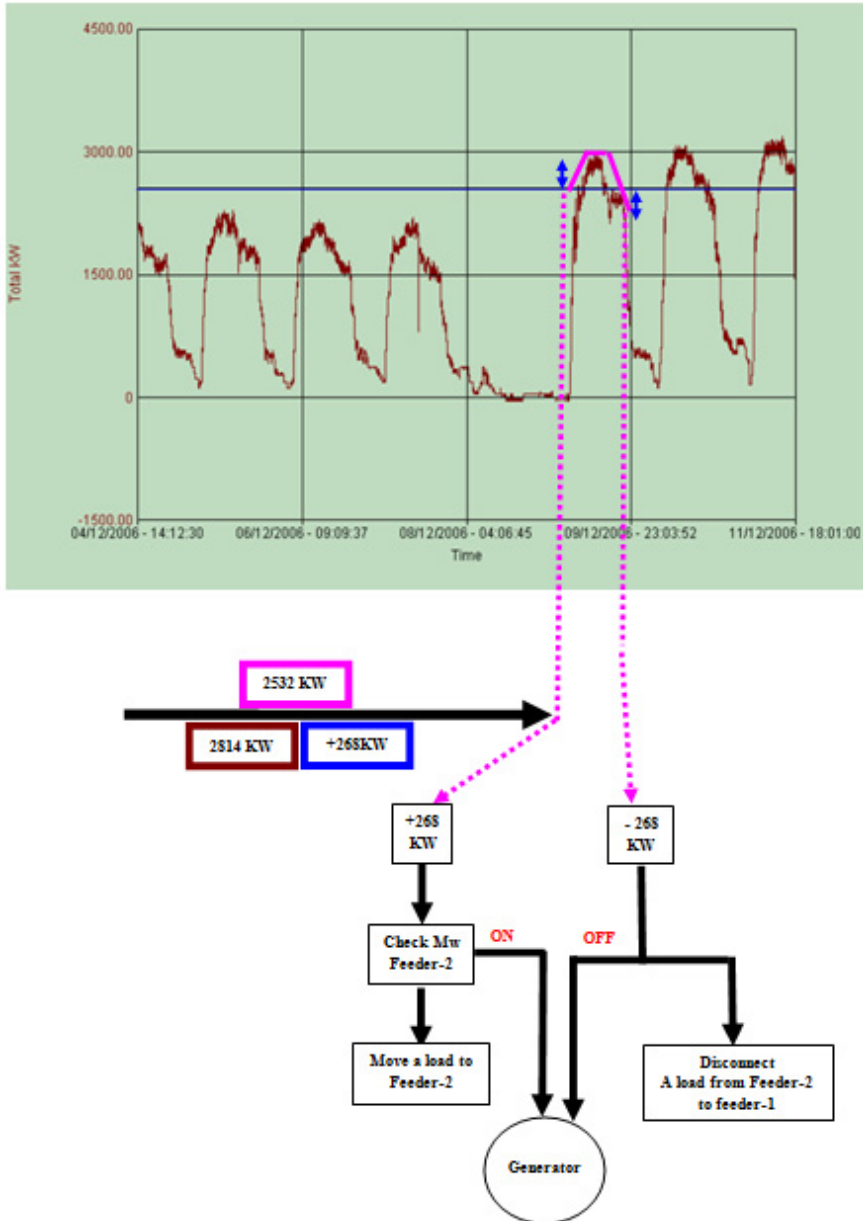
4500.00

3000.00

1500.00

0

-1500.00

Total KW

04/12/2006 - 14:12:30

06/12/2006 - 09:09:37

08/12/2006 - 04:06:45

09/12/2006 - 23:03:52

11/12/2006 - 18:01:00

Time

2532 KW

2814 KW

+268KW

+268 KW

- 268 KW

Check Mw Feeder-2

ON

OFF

Move a load to Feeder-2

Disconnect A load from Feeder-2 to feeder-1

Generator